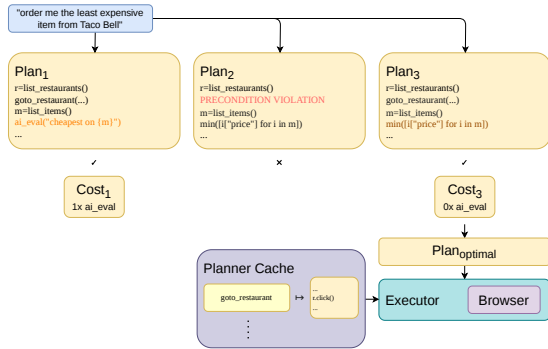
"order me the least expensive item from Taco Bell"

Plan$_1$
r=list_restaurants()
goto_restaurant(...)
m=list_items()
ai_eval("cheapest on {m}")
...

Plan$_2$
r=list_restaurants()
PRECONDITION VIOLATION
m=list_items()
min([i["price"] for i in m])
...

Plan$_3$
r=list_restaurants()
goto_restaurant(...)
m=list_items()
min([i["price"] for i in m])
...

✓

×

✓

Cost$_1$
1x ai_eval

Cost$_3$
0x ai_eval

Plan$_{optimal}$

Planner Cache
goto_restaurant $\mapsto$ ...
r.click()
...
⋮

Executor
Browser